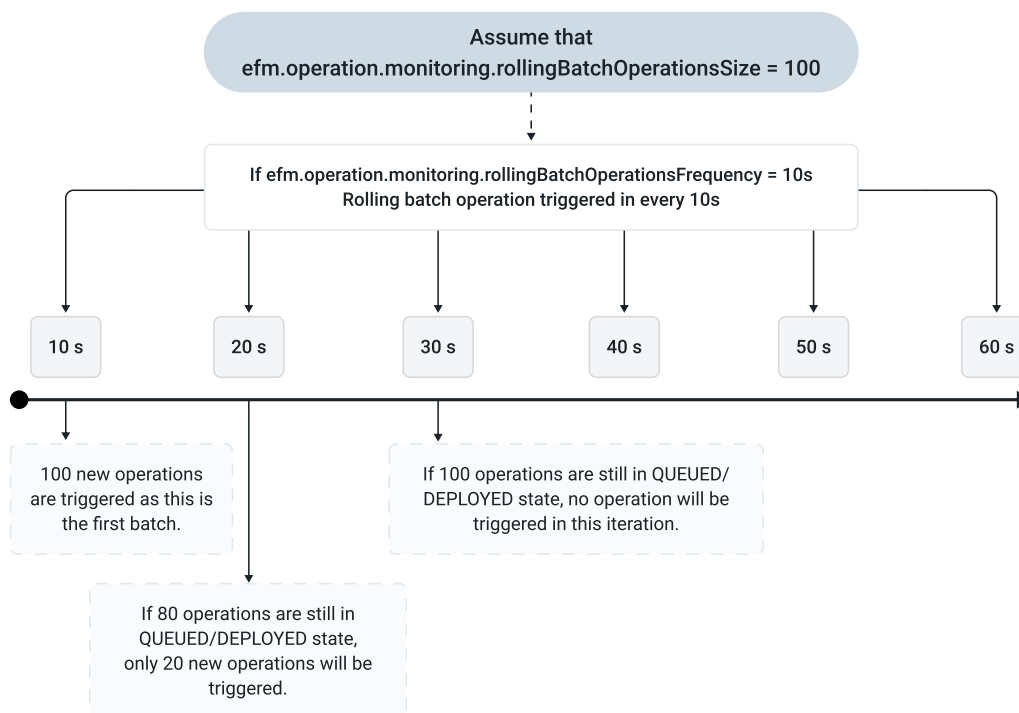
Assume that
efm.operation.monitoring.rollingBatchOperationsSize = 100

If efm.operation.monitoring.rollingBatchOperationsFrequency = 10s
Rolling batch operation triggered in every 10s

10 s

20 s

30 s

40 s

50 s

60 s

100 new operations are triggered as this is the first batch.

If 100 operations are still in QUEUED/ DEPLOYED state, no operation will be triggered in this iteration.

If 80 operations are still in QUEUED/DEPLOYED state, only 20 new operations will be triggered.